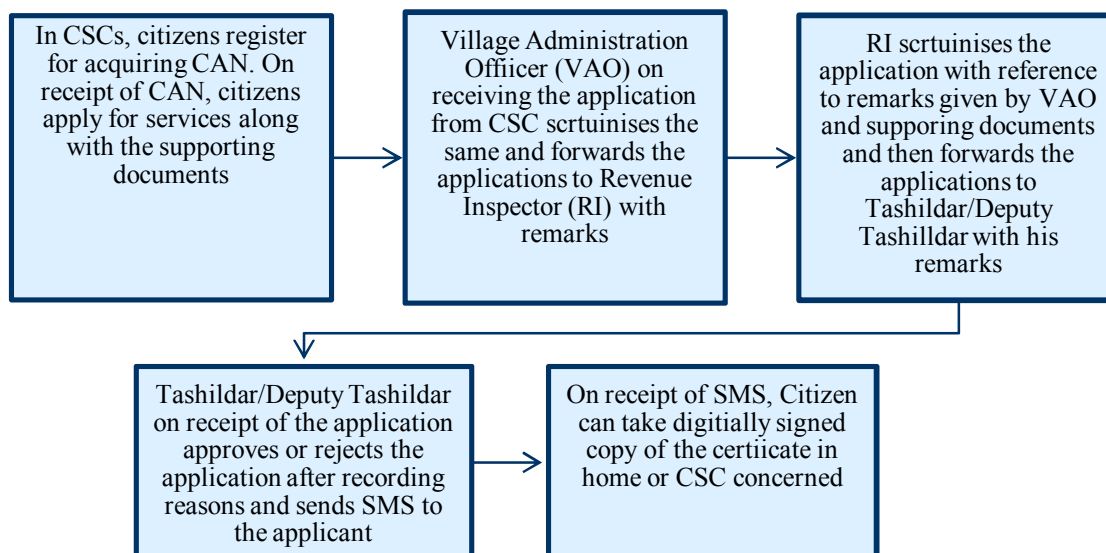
In CSCs, citizens register for acquiring CAN. On receipt of CAN, citizens apply for services along with the supporting documents

Village Administration Offiicer (VAO) on receiving the application from CSC scrtuinises the same and forwards the applications to Revenue Inspector (RI) with remarks

RI scrtuinises the application with reference to remarks given by VAO and supporing documents and then forwards the applications to Tashildar/Deputy Tashilldar with his remarks

Tashildar/Deputy Tashildar on receipt of the application approves or rejects the application after recording reasons and sends SMS to the applicant

On receipt of SMS, Citizen can take digitially signed copy of the certiicate in home or CSC concerned